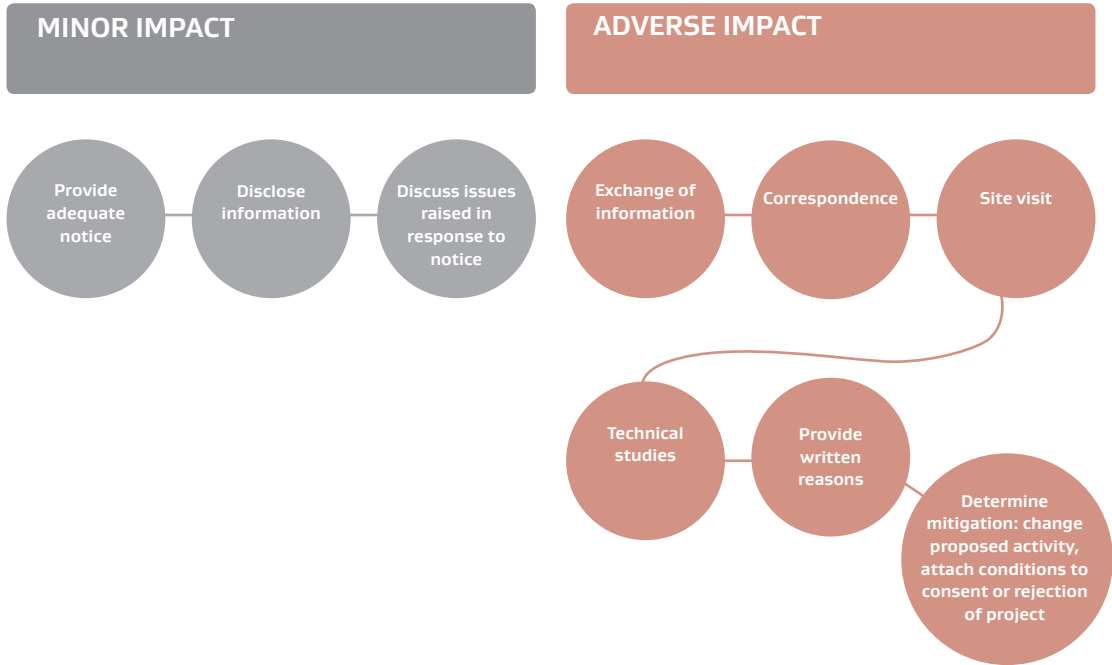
MINOR IMPACT

Provide adequate notice

Disclose information

Discuss issues raised in response to notice

ADVERSE IMPACT

Exchange of information

Correspondence

Site visit

Technical studies

Provide written reasons

Determine mitigation: change proposed activity, attach conditions to consent or rejection of project